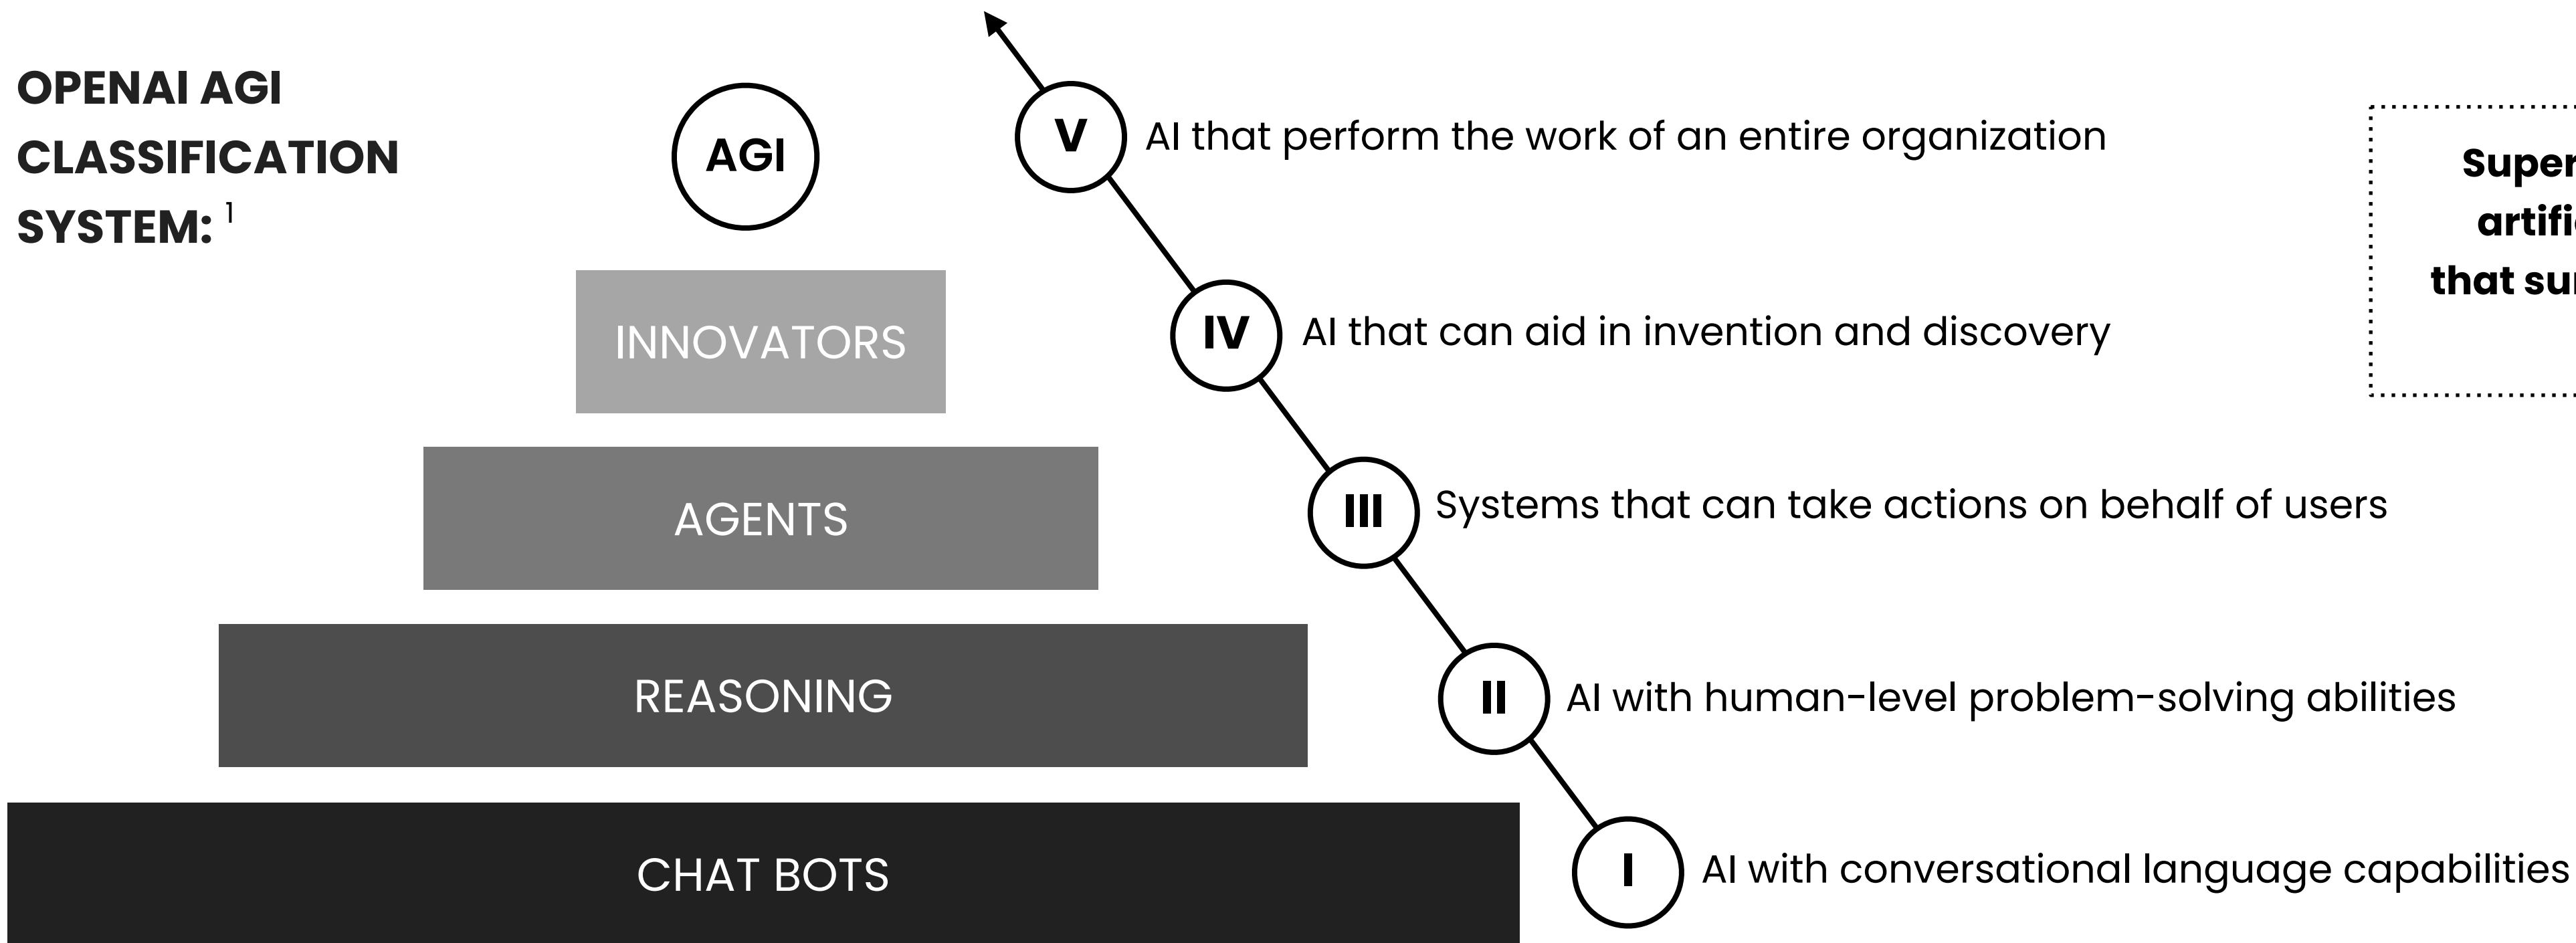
OPENAI AGI CLASSIFICATION SYSTEM: $^1$

AGI

INNOVATORS

AGENTS

REASONING

CHAT BOTS

V AI that perform the work of an entire organization

IV AI that can aid in invention and discovery

III Systems that can take actions on behalf of users

II AI with human-level problem-solving abilities

I AI with conversational language capabilities

Super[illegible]
artifi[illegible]
that su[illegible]